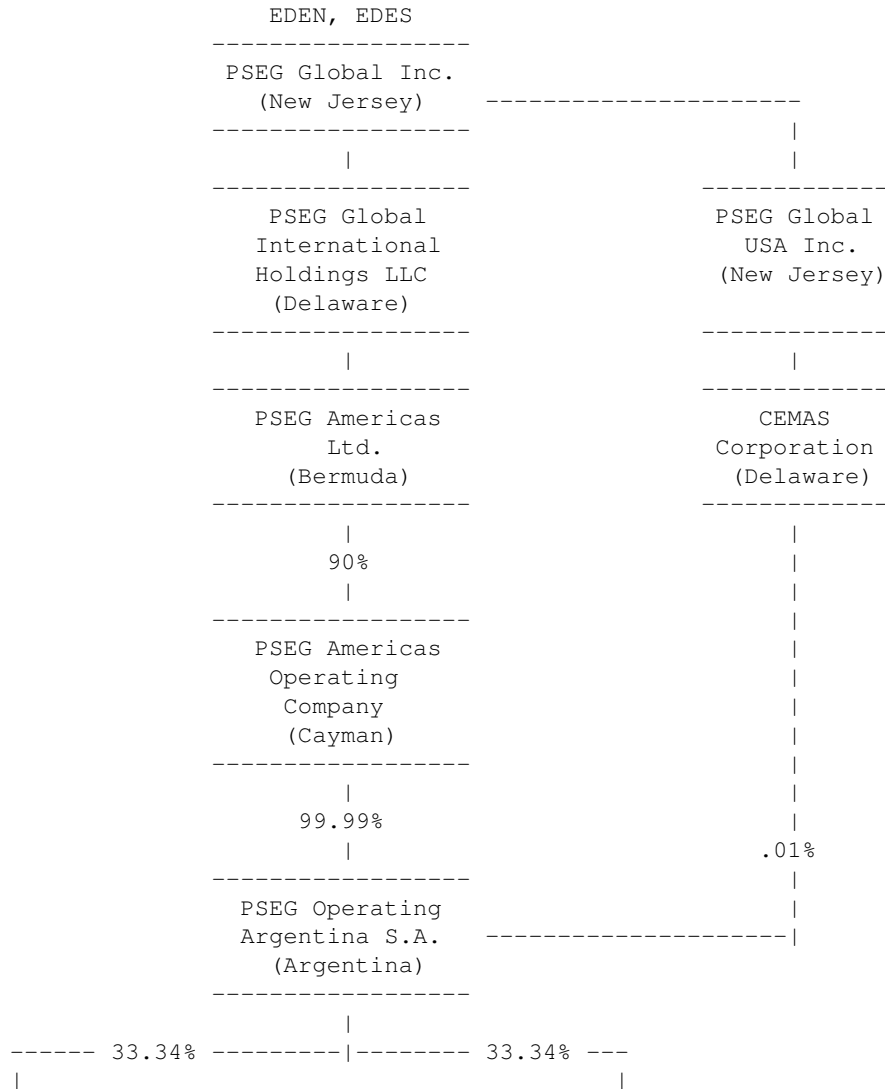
EDEN, EDES

PSEG Global Inc.
(New Jersey)

PSEG Global
International
Holdings LLC
(Delaware)

PSEG Global
USA Inc.
(New Jersey)

PSEG Americas
Ltd.
(Bermuda)

CEMAS
Corporation
(Delaware)

90%

PSEG Americas
Operating
Company
(Cayman)

99.99%

.01%

PSEG Operating
Argentina S.A.
(Argentina)

33.34%

33.34%